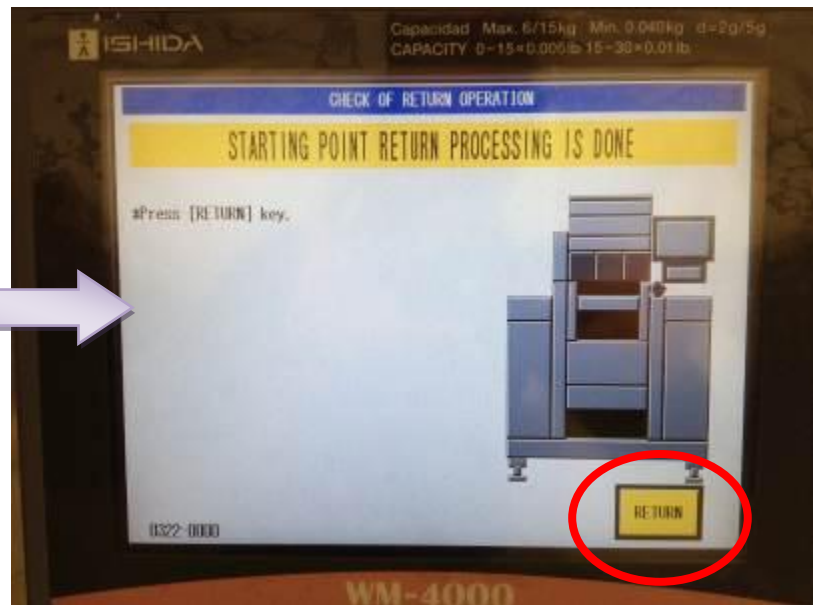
ISHIDA

Capacidad Max. 6/15kg Min. 0.040kg d=2g/5g
CAPACITY 0-15×0.005lb 15-30×0.01lb

CHECK OF RETURN OPERATION

STARTING POINT RETURN PROCESSING IS DONE

*Press [RETURN] key.

0322-0000

RETURN

WM-4000